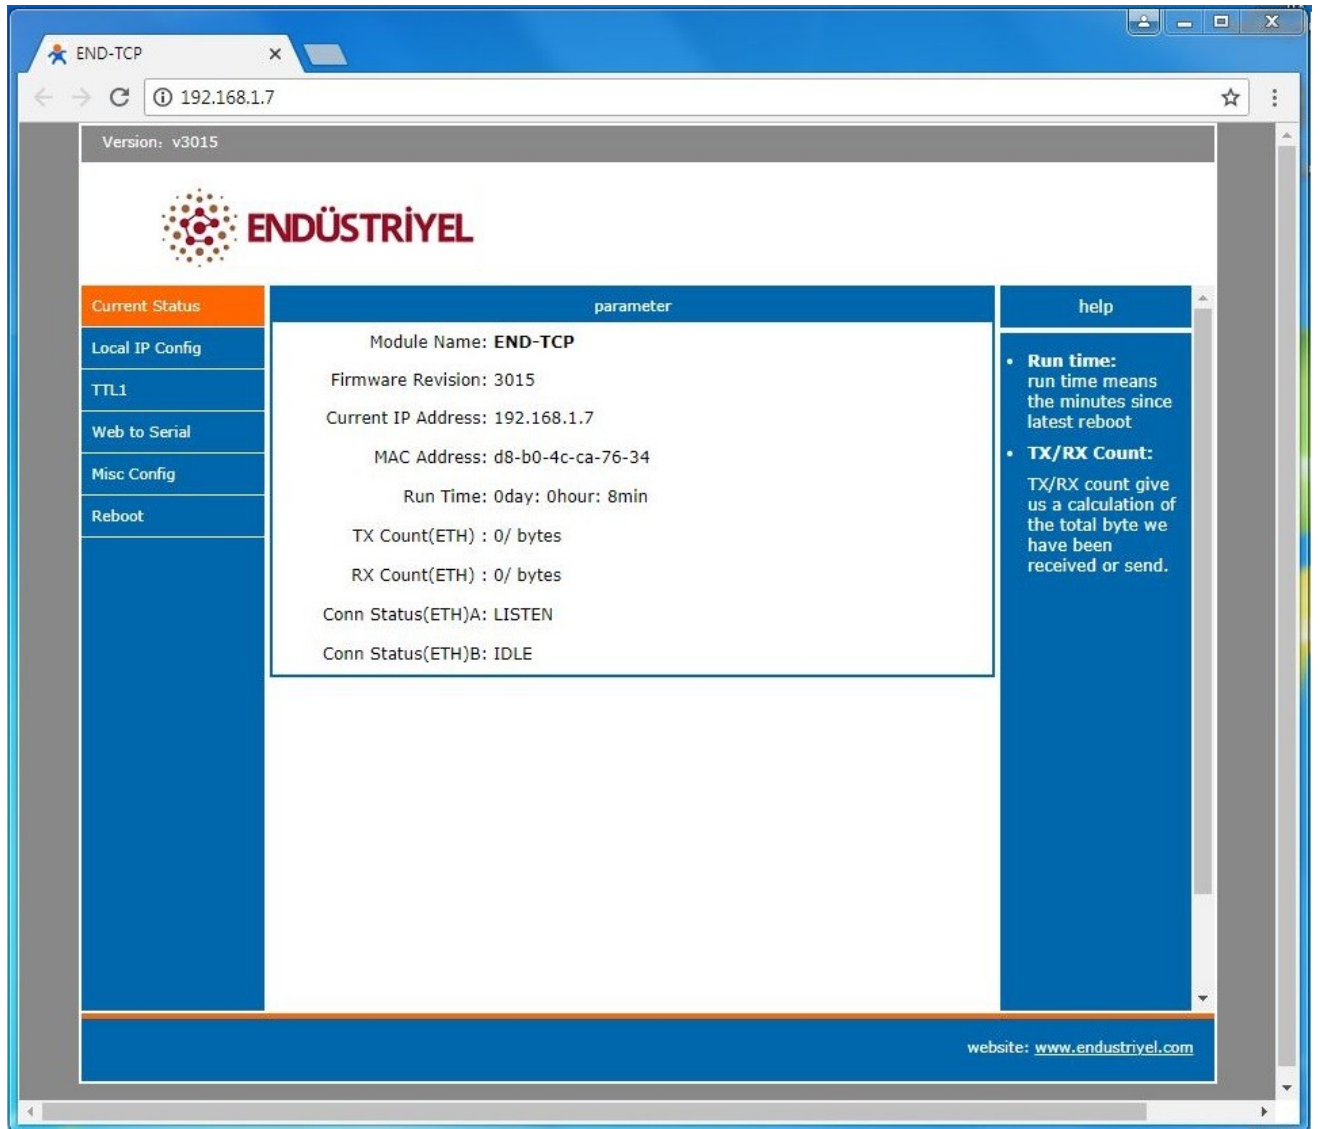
END-TCP ×

192.168.1.7

Version: v3015

ENDÜSTRİYEL

Current Status
Local IP Config
TTL1
Web to Serial
Misc Config
Reboot

parameter

| | |
|---|---|
| Module Name: | END-TCP |
| Firmware Revision: | 3015 |
| Current IP Address: | 192.168.1.7 |
| MAC Address: | d8-b0-4c-ca-76-34 |
| Run Time: | 0day: 0hour: 8min |
| TX Count(ETH) : | 0/ bytes |
| RX Count(ETH) : | 0/ bytes |
| Conn Status(ETH)A: | LISTEN |
| Conn Status(ETH)B: | IDLE |

help

• Run time:
run time means the minutes since latest reboot
• TX/RX Count:
TX/RX count give us a calculation of the total byte we have been received or send.

website: www.endustriyel.com